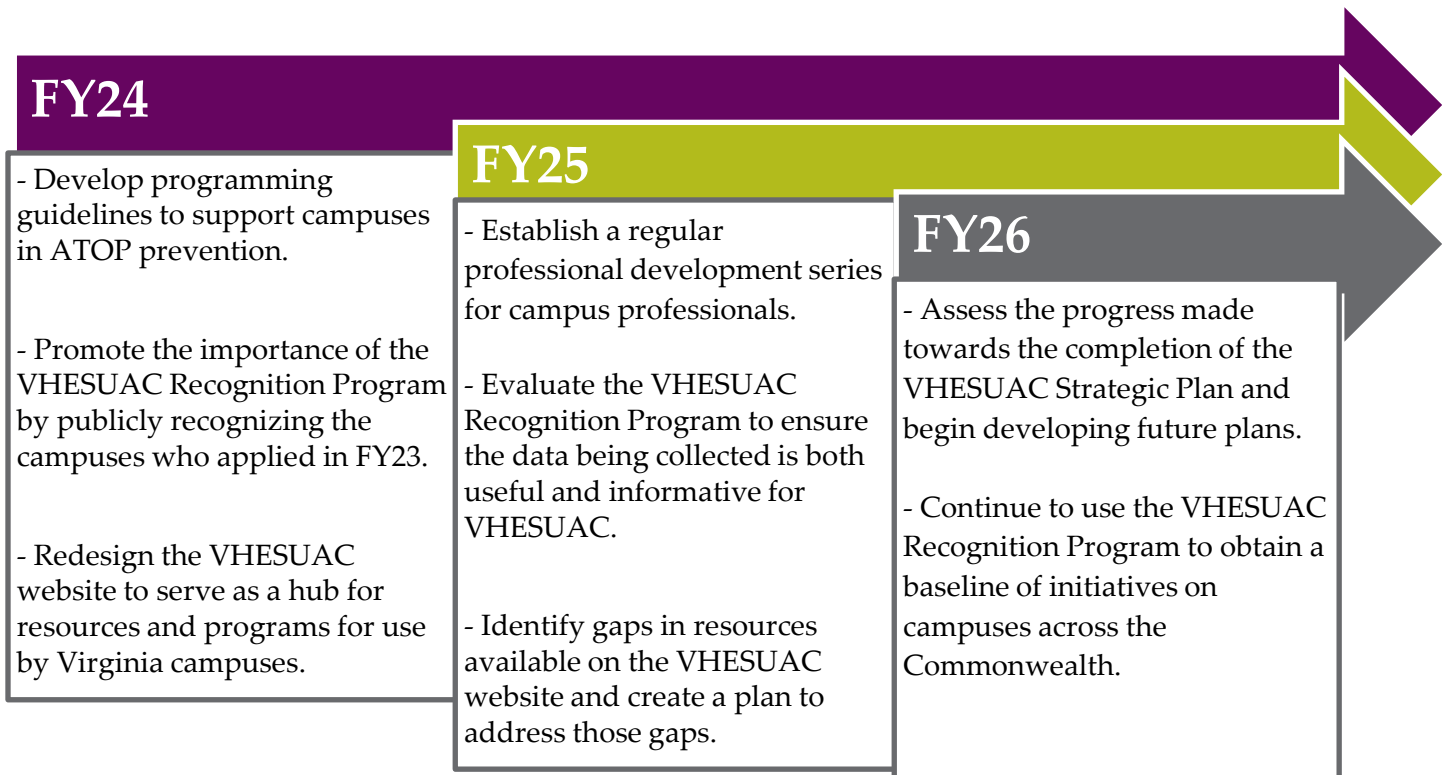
FY24

- Develop programming guidelines to support campuses in ATOP prevention.

- Promote the importance of the VHESUAC Recognition Program by publicly recognizing the campuses who applied in FY23.

- Redesign the VHESUAC website to serve as a hub for resources and programs for use by Virginia campuses.

FY25

- Establish a regular professional development series for campus professionals.

- Evaluate the VHESUAC Recognition Program to ensure the data being collected is both useful and informative for VHESUAC.

- Identify gaps in resources available on the VHESUAC website and create a plan to address those gaps.

FY26

- Assess the progress made towards the completion of the VHESUAC Strategic Plan and begin developing future plans.

- Continue to use the VHESUAC Recognition Program to obtain a baseline of initiatives on campuses across the Commonwealth.